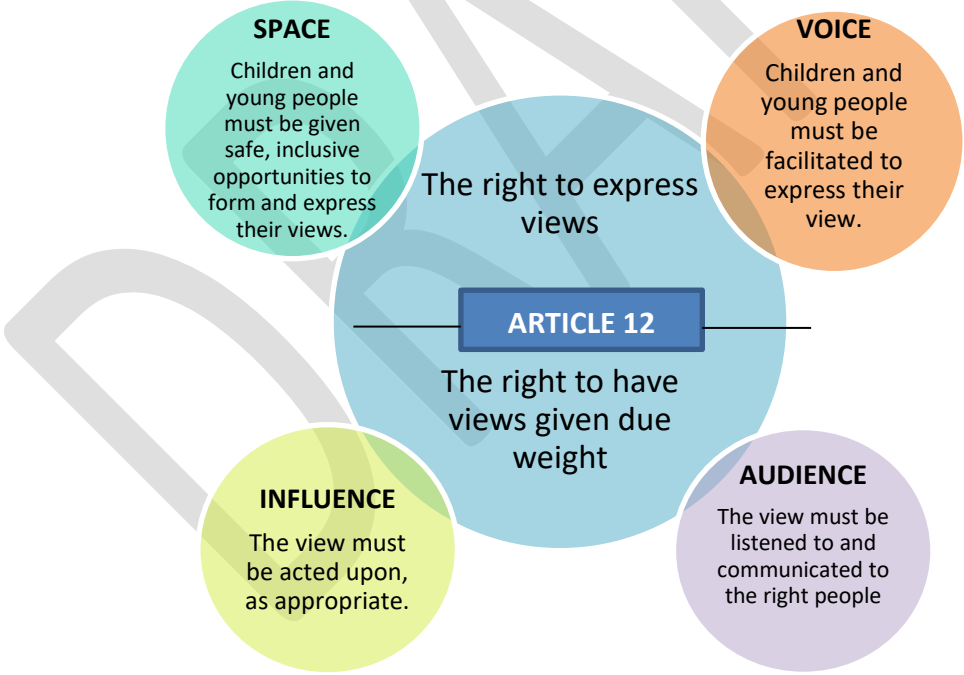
SPACE

Children and young people must be given safe, inclusive opportunities to form and express their views.

VOICE

Children and young people must be facilitated to express their view.

The right to express views

ARTICLE 12

The right to have views given due weight

INFLUENCE

The view must be acted upon, as appropriate.

AUDIENCE

The view must be listened to and communicated to the right people

DRAFT